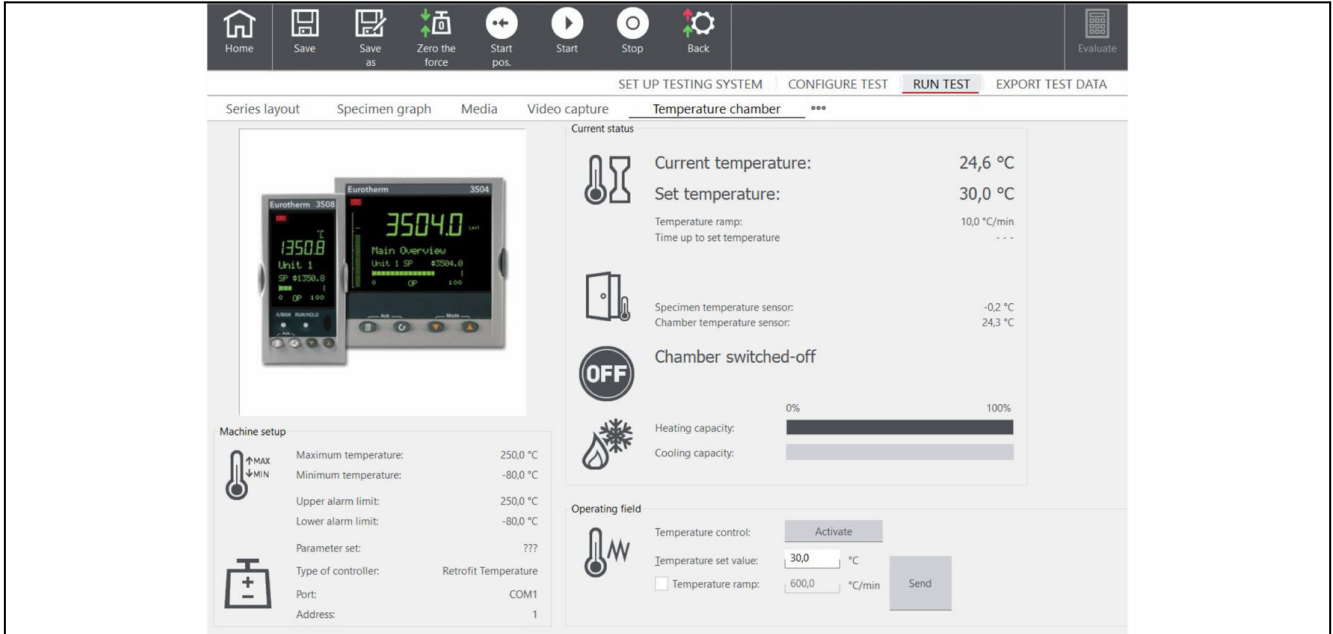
Home Save Save as Zero the force Start pos. Start Stop Back Evaluate

SET UP TESTING SYSTEM CONFIGURE TEST RUN TEST EXPORT TEST DATA

Series layout Specimen graph Media Video capture Temperature chamber •••

Eurotherm 3508
1350.8
Unit 1
SP $1350.0
0 OP 100
A/MAN RUN/HOLD

Eurotherm 3504
3504.0
Main Overview
Unit 1 SP #3504.0
0 OP 100
Ack Mode

Current status

Current temperature: 24,6 °C
Set temperature: 30,0 °C
Temperature ramp: 10,0 °C/min
Time up to set temperature - - -

Specimen temperature sensor: -0,2 °C
Chamber temperature sensor: 24,3 °C

OFF
Chamber switched-off

0% 100%
Heating capacity:
Cooling capacity:

Machine setup
MAX
MIN
Maximum temperature: 250,0 °C
Minimum temperature: -80,0 °C
Upper alarm limit: 250,0 °C
Lower alarm limit: -80,0 °C
Parameter set: ???
Type of controller: Retrofit Temperature
Port: COM1
Address: 1

Operating field
Temperature control: Activate
Temperature set value: 30,0 °C
Temperature ramp: 600,0 °C/min Send